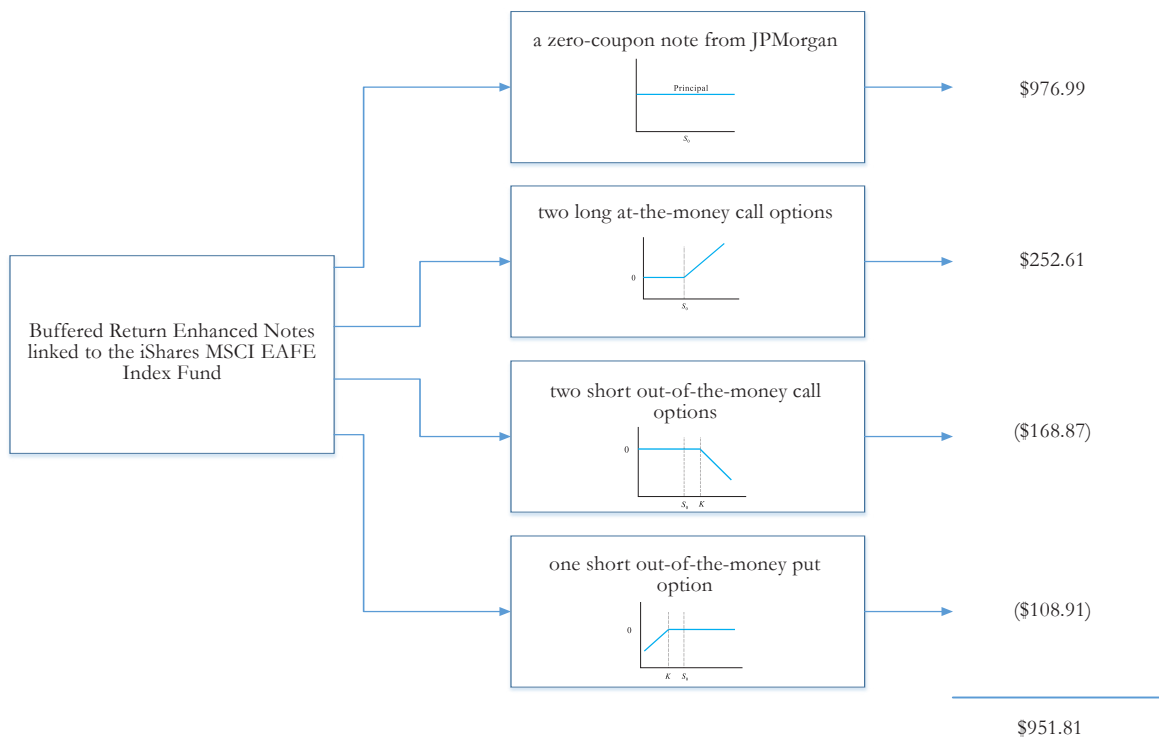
Buffered Return Enhanced Notes linked to the iShares MSCI EAFE Index Fund

a zero-coupon note from JPMorgan

Principal

$S_0$

$976.99

two long at-the-money call options

0

$S_0$

$252.61

two short out-of-the-money call options

0

$S_0$ $K$

($168.87)

one short out-of-the-money put option

0

$K$ $S_0$

($108.91)

$951.81